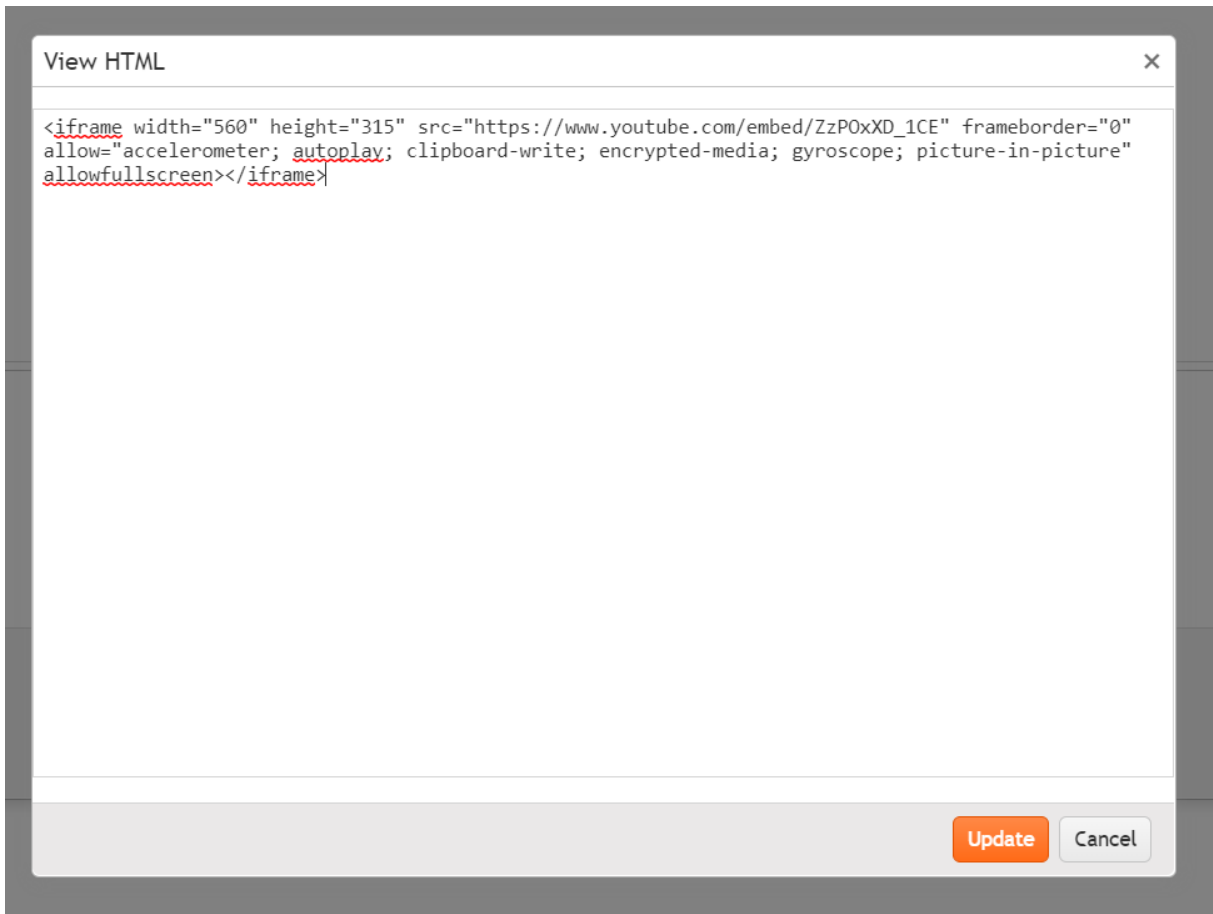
View HTML

×

<iframe width="560" height="315" src="https://www.youtube.com/embed/ZzPOxXD_1CE" frameborder="0" allow="accelerometer; autoplay; clipboard-write; encrypted-media; gyroscope; picture-in-picture" allowfullscreen></iframe>

Update

Cancel